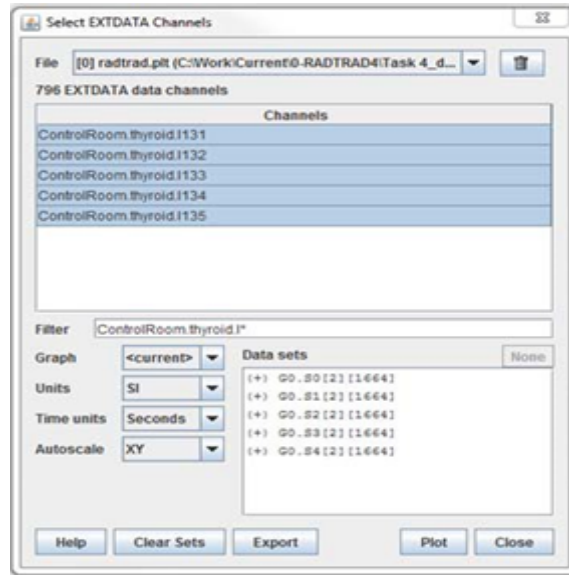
Select EXTDATA Channels

File [0] radtrad.plt (C:\Work\Current\0-RADTRAD4\Task 4_d...

796 EXTDATA data channels

| Channels |
|---|
| ControlRoom.thyroid.I131 |
| ControlRoom.thyroid.I132 |
| ControlRoom.thyroid.I133 |
| ControlRoom.thyroid.I134 |
| ControlRoom.thyroid.I135 |

Filter ControlRoom.thyroid.I*

Graph <current>

Units SI

Time units Seconds

Autoscale XY

Data sets

None

(+) G0.S0[2][1664]
(+) G0.S1[2][1664]
(+) G0.S2[2][1664]
(+) G0.S3[2][1664]
(+) G0.S4[2][1664]

Help Clear Sets Export Plot Close